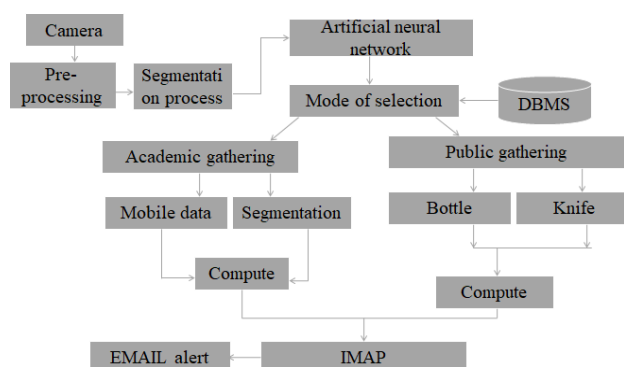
Camera

Pre-processing

Segmentati on process

Artificial neural network

Mode of selection

DBMS

Academic gathering

Public gathering

Mobile data

Segmentation

Bottle

Knife

Compute

Compute

EMAIL alert

IMAP